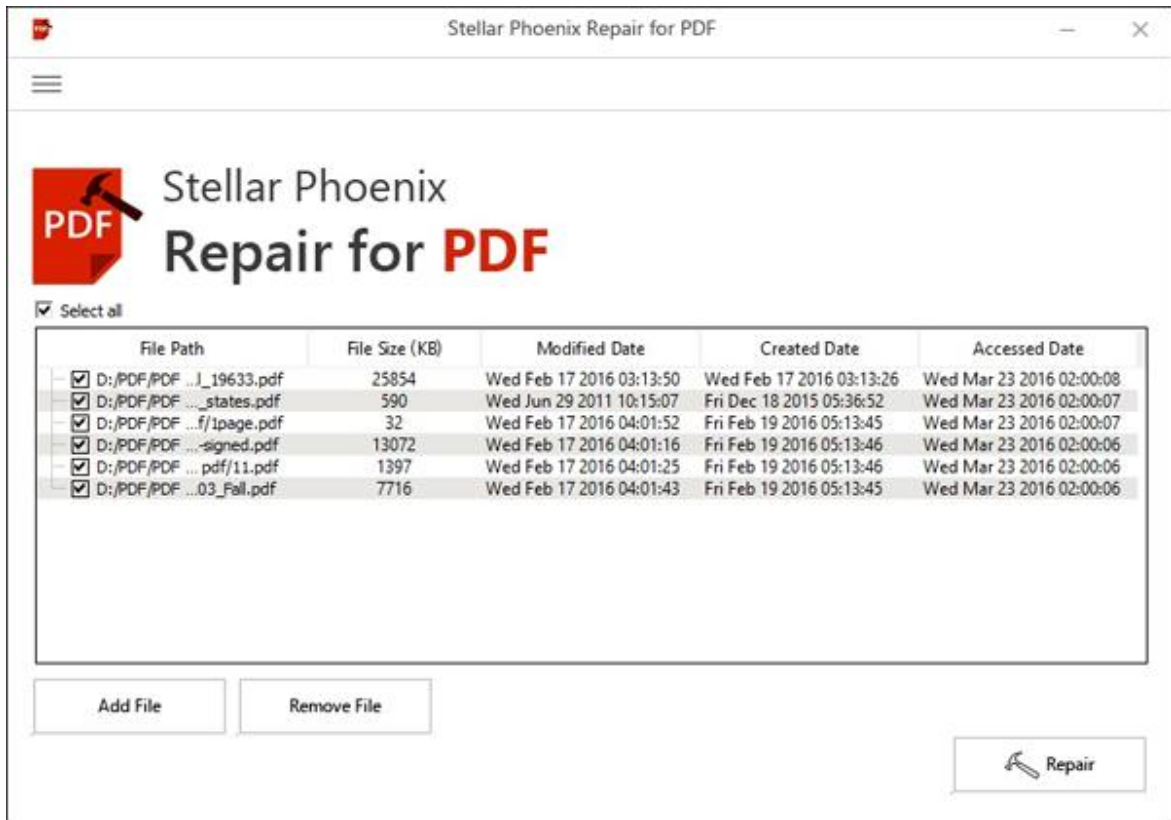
Stellar Phoenix Repair for PDF

PDF

Stellar Phoenix
Repair for PDF

Select all

| File Path | File Size (KB) | Modified Date | Created Date | Accessed Date |
|---|---|---|---|---|
| D:/PDF/PDF ...l_19633.pdf | 25854 | Wed Feb 17 2016 03:13:50 | Wed Feb 17 2016 03:13:26 | Wed Mar 23 2016 02:00:08 |
| D:/PDF/PDF ..._states.pdf | 590 | Wed Jun 29 2011 10:15:07 | Fri Dec 18 2015 05:36:52 | Wed Mar 23 2016 02:00:07 |
| D:/PDF/PDF ...f/1page.pdf | 32 | Wed Feb 17 2016 04:01:52 | Fri Feb 19 2016 05:13:45 | Wed Mar 23 2016 02:00:07 |
| D:/PDF/PDF ...-signed.pdf | 13072 | Wed Feb 17 2016 04:01:16 | Fri Feb 19 2016 05:13:46 | Wed Mar 23 2016 02:00:06 |
| D:/PDF/PDF ... pdf/11.pdf | 1397 | Wed Feb 17 2016 04:01:25 | Fri Feb 19 2016 05:13:46 | Wed Mar 23 2016 02:00:06 |
| D:/PDF/PDF ...03_Fall.pdf | 7716 | Wed Feb 17 2016 04:01:43 | Fri Feb 19 2016 05:13:45 | Wed Mar 23 2016 02:00:06 |

Add File

Remove File

Repair